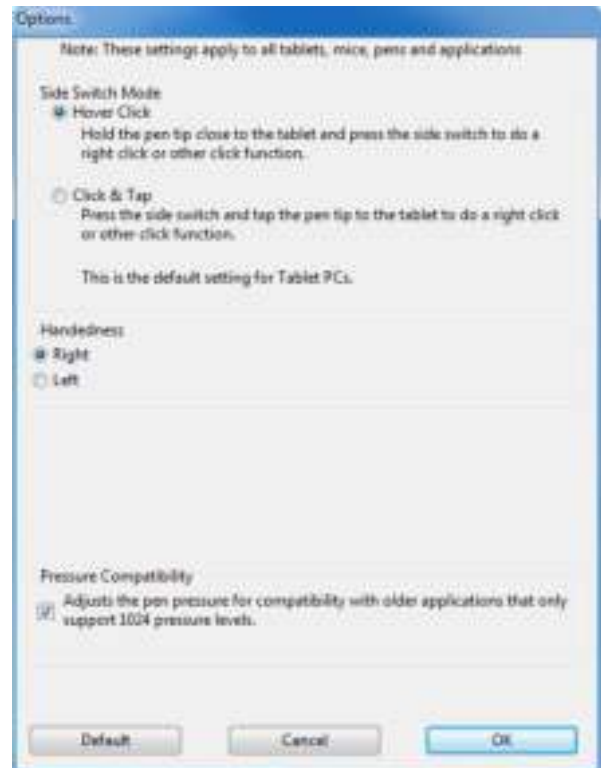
Options

Note: These settings apply to all tablets, mice, pens and applications

Side Switch Mode

Hover Click

Hold the pen tip close to the tablet and press the side switch to do a right click or other click function.

Click & Tap

Press the side switch and tap the pen tip to the tablet to do a right click or other click function.

This is the default setting for Tablet PCs.

Handedness

Right

Left

Pressure Compatibility

Adjusts the pen pressure for compatibility with older applications that only support 1024 pressure levels.

Default

Cancel

OK